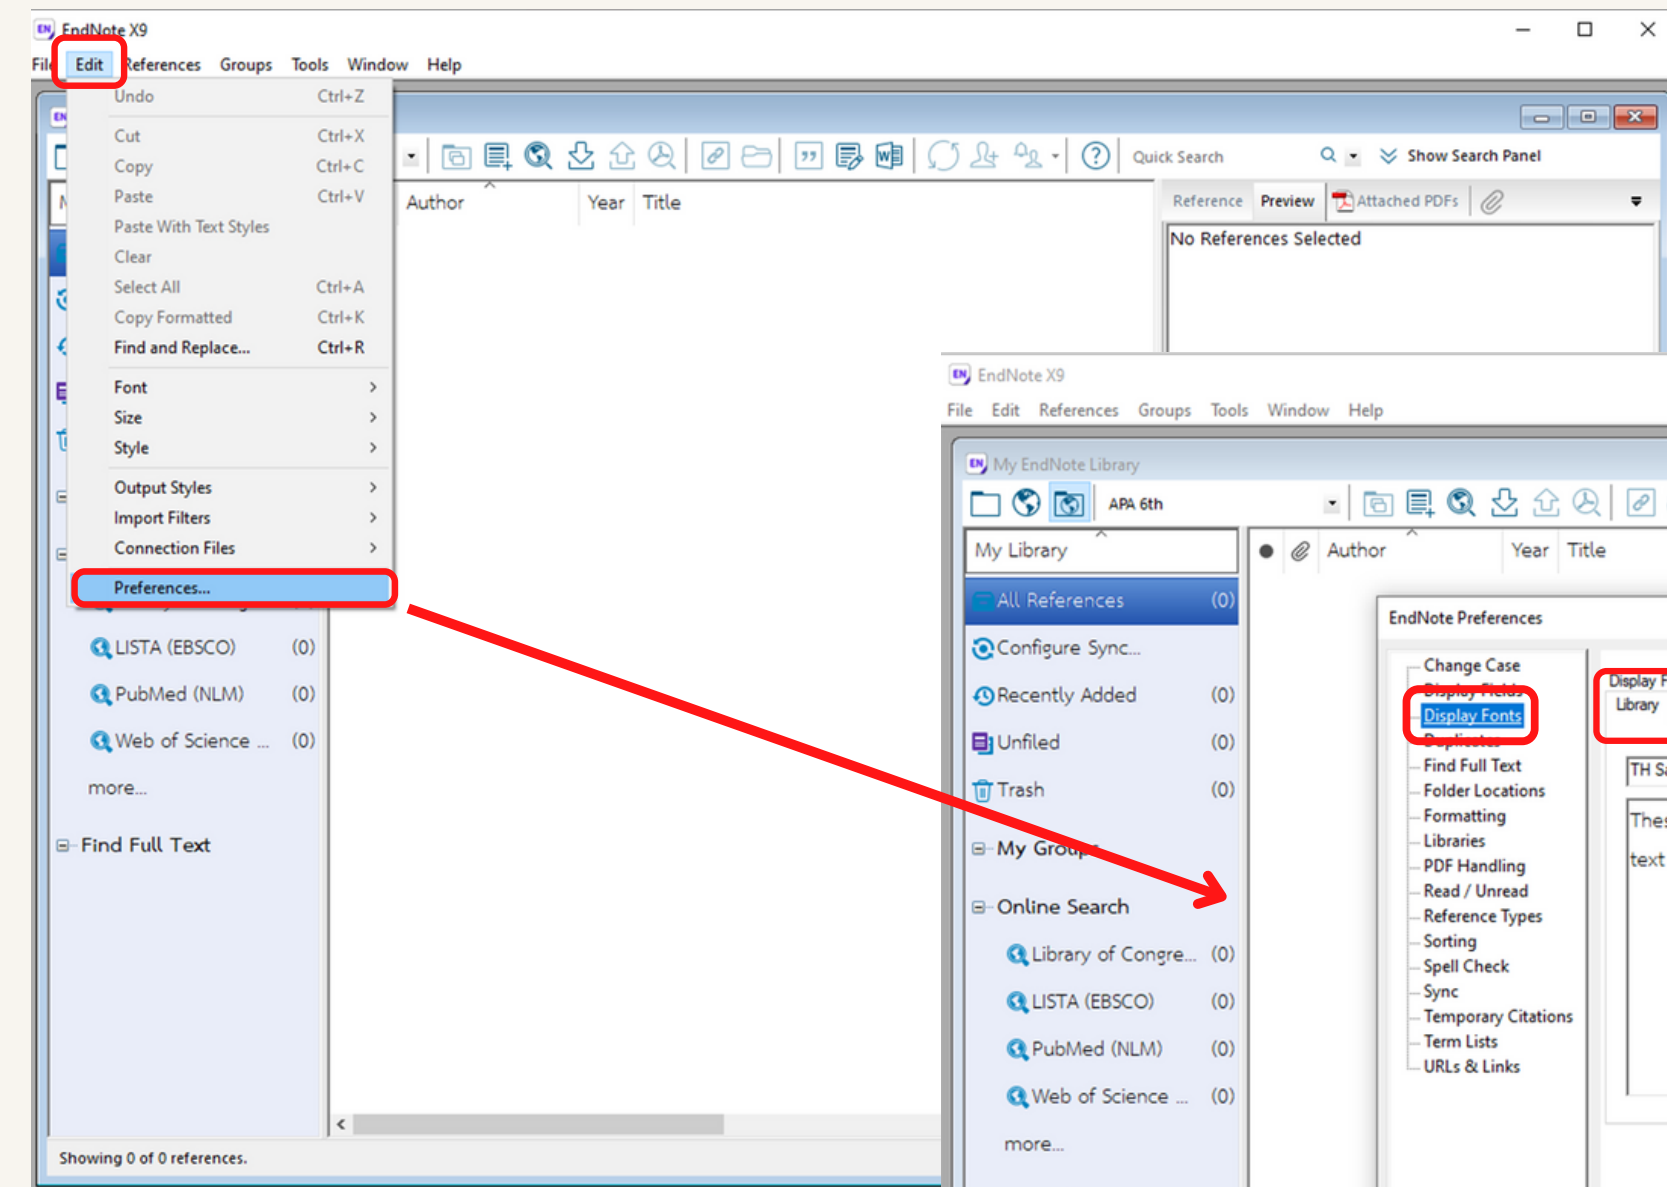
EndNote X9

File Edit References Groups Tools Window Help

Undo Ctrl+Z
Cut Ctrl+X
Copy Ctrl+C
Paste Ctrl+V
Paste With Text Styles
Clear
Select All Ctrl+A
Copy Formatted Ctrl+K
Find and Replace... Ctrl+R
Font
Size
Style
Output Styles
Import Filters
Connection Files
Preferences...

Quick Search
Show Search Panel

Author Year Title

Reference Preview Attached PDFs

No References Selected

LISTA (EBSCO) (0)
PubMed (NLM) (0)
Web of Science ... (0)
more...
Find Full Text

Showing 0 of 0 references.

EndNote X9

File Edit References Groups Tools Window Help

My EndNote Library

APA 6th

My Library

Author Year Title

All References (0)
Configure Sync...
Recently Added (0)
Unfiled (0)
Trash (0)
My Groups
Online Search
Library of Congre... (0)
LISTA (EBSCO) (0)
PubMed (NLM) (0)
Web of Science ... (0)
more...

EndNote Preferences

Change Case
Display Fields
Display Fonts
Duplicates
Find Full Text
Folder Locations
Formatting
Libraries
PDF Handling
Read / Unread
Reference Types
Sorting
Spell Check
Sync
Temporary Citations
Term Lists
URLs & Links

Display F
Library

TH S
The
text